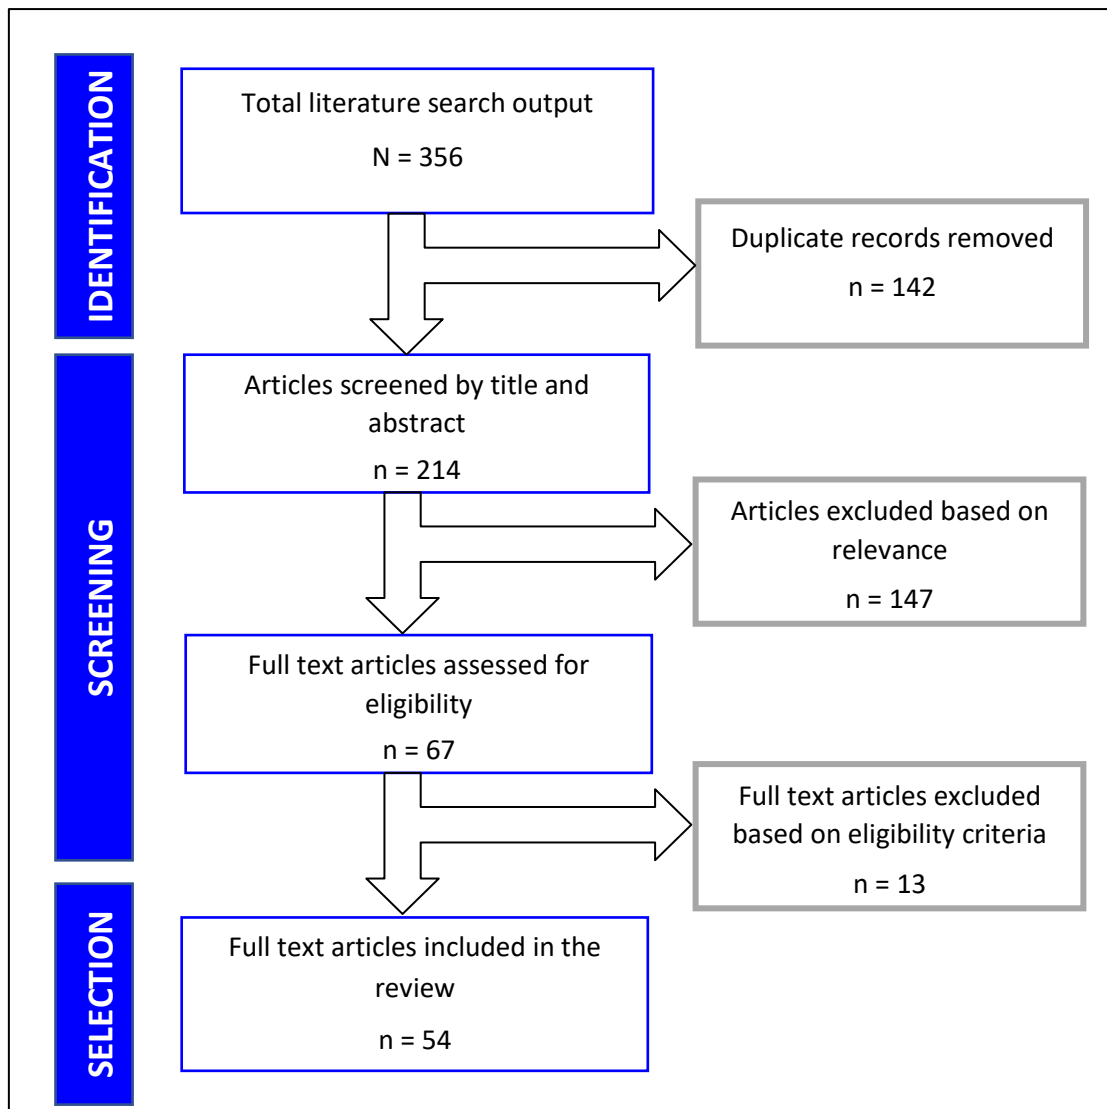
IDENTIFICATION

Total literature search output

N = 356

Duplicate records removed

n = 142

SCREENING

Articles screened by title and abstract

n = 214

Articles excluded based on relevance

n = 147

Full text articles assessed for eligibility

n = 67

Full text articles excluded based on eligibility criteria

n = 13

SELECTION

Full text articles included in the review

n = 54